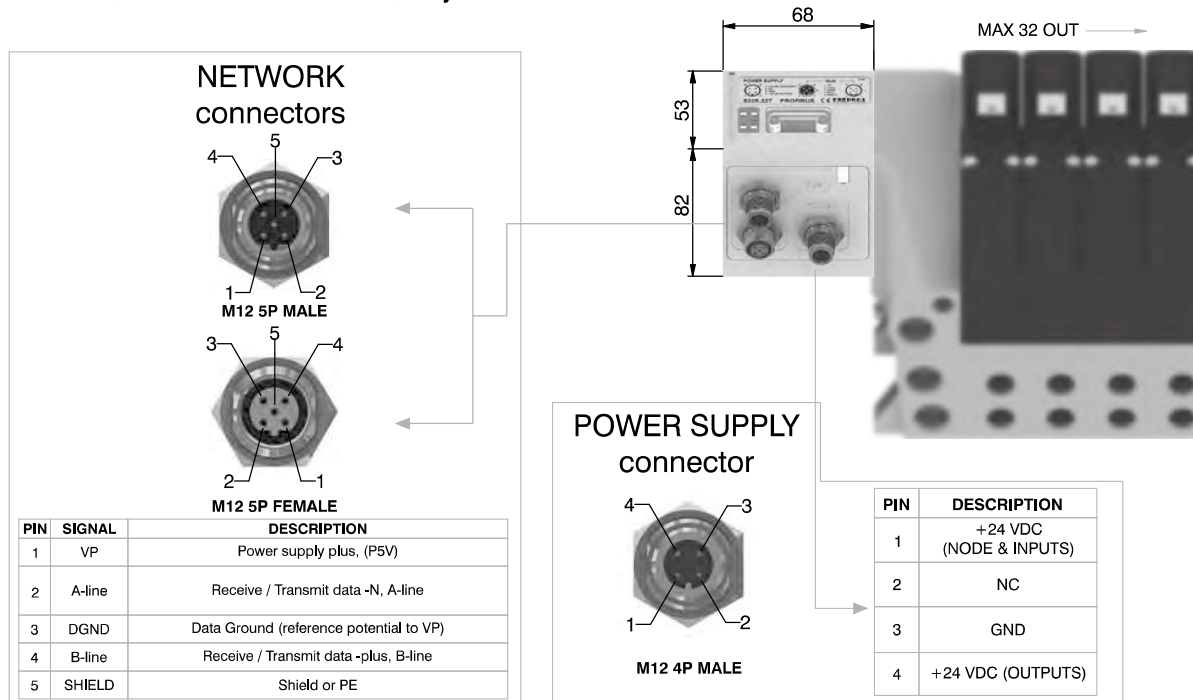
68

MAX 32 OUT

53

82

POWER SUPPLY

PROFIBUS

NETWORK connectors

5
4
3
1
2
M12 5P MALE

5
3
4
2
1
M12 5P FEMALE

| PIN | SIGNAL | DESCRIPTION |
|---|---|---|
| 1 | VP | Power supply plus, (P5V) |
| 2 | A-line | Receive / Transmit data -N, A-line |
| 3 | DGND | Data Ground (reference potential to VP) |
| 4 | B-line | Receive / Transmit data -plus, B-line |
| 5 | SHIELD | Shield or PE |

POWER SUPPLY connector

4
3
1
2
M12 4P MALE

| PIN | DESCRIPTION |
|---|---|
| 1 | +24 VDC (NODE & INPUTS) |
| 2 | NC |
| 3 | GND |
| 4 | +24 VDC (OUTPUTS) |